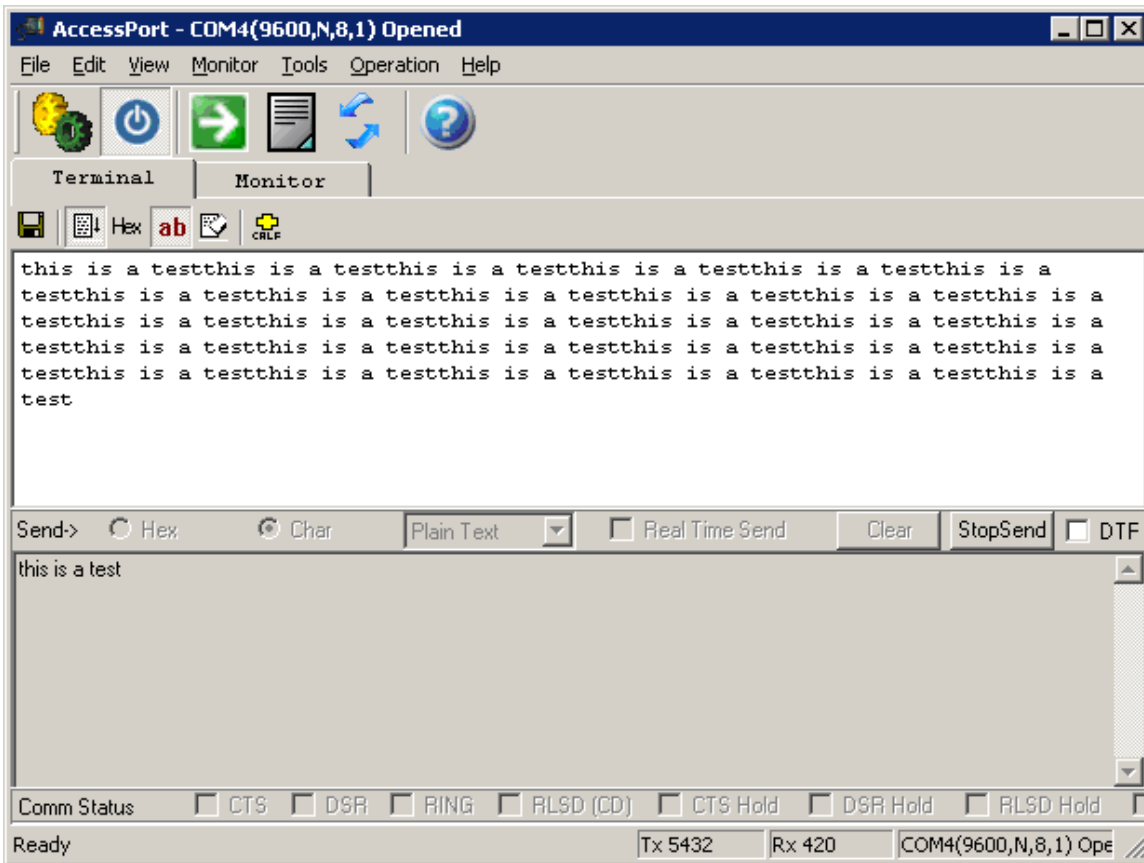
AccessPort - COM4(9600,N,8,1) Opened

File Edit View Monitor Tools Operation Help

Terminal Monitor

Hex ab CRLF

this is a testthis is a testthis is a testthis is a testthis is a testthis is a testthis is a testthis is a testthis is a testthis is a testthis is a testthis is a testthis is a testthis is a testthis is a testthis is a testthis is a testthis is a testthis is a testthis is a testthis is a testthis is a testthis is a testthis is a testthis is a testthis is a testthis is a testthis is a testthis is a testthis is a testthis is a test

Send-> Hex Char Plain Text Real Time Send Clear StopSend DTF

this is a test

Comm Status CTS DSR RING RLSD (CD) CTS Hold DSR Hold RLSD Hold

Ready Tx 5432 Rx 420 COM4(9600,N,8,1) Ope